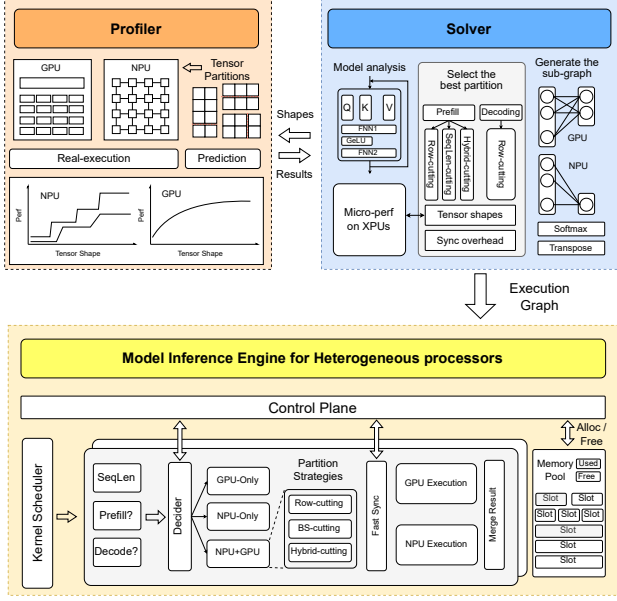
Profiler

GPU

NPU

Tensor Partitions

Real-execution

Prediction

NPU

Perf

Tensor Shape

GPU

Perf

Tensor Shape

Shapes

Results

Solver

Model analysis

Q

K

V

FNN1

GeLU

FNN2

Select the best partition

Prefill

Row-cutting

SeqLen-cutting

Hybrid-cutting

Decoding

Row-cutting

Tensor shapes

Sync overhead

Micro-perf on XPUs

Generate the sub-graph

GPU

NPU

Softmax

Transpose

Execution Graph

Model Inference Engine for Heterogeneous processors

Control Plane

Alloc / Free

Kernel Scheduler

SeqLen

Prefill?

Decode?

Decider

GPU-Only

NPU-Only

NPU+GPU

Partition Strategies

Row-cutting

BS-cutting

Hybrid-cutting

Fast Sync

GPU Execution

NPU Execution

Merge Result

Memory Pool

Used

Free

Slot

Slot

Slot

Slot

Slot

Slot

Slot

Slot

Slot